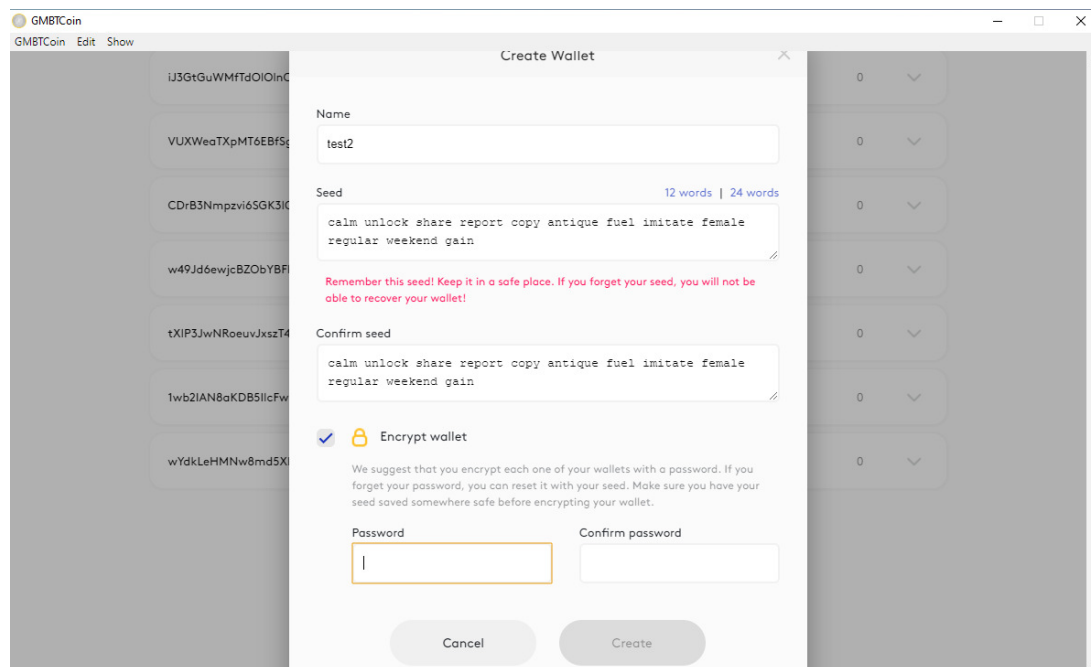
GMBTCoin
GMBTCoin Edit Show

iJ3GtGuWMfTdOIOInC
VUXWeaTXpMT6EBfSg
CDrB3Nmpzvi6SGK3IC
w49Jd6ewjcBZObYBFI
tXIP3JwNRoeuvJxszT4
1wb2IAN8aKDB5IlcFw
wYdkLeHMNw8md5XI

0
0
0
0
0
0
0

Create Wallet

Name
test2

Seed
12 words | 24 words
calm unlock share report copy antique fuel imitate female regular weekend gain

Remember this seed! Keep it in a safe place. If you forget your seed, you will not be able to recover your wallet!

Confirm seed
calm unlock share report copy antique fuel imitate female regular weekend gain

Encrypt wallet

We suggest that you encrypt each one of your wallets with a password. If you forget your password, you can reset it with your seed. Make sure you have your seed saved somewhere safe before encrypting your wallet.

Password
Confirm password

Cancel
Create